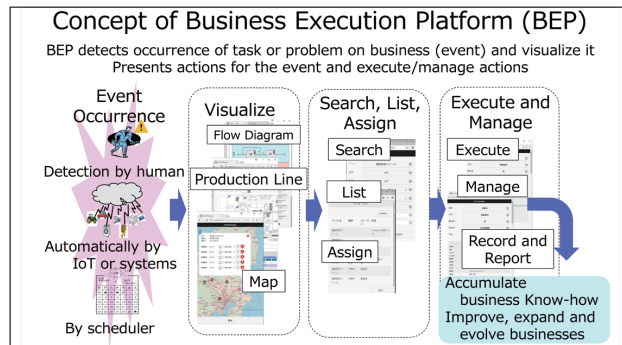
Concept of Business Execution Platform (BEP)

BEP detects occurrence of task or problem on business (event) and visualize it
Presents actions for the event and execute/manage actions

Event Occurrence

Detection by human

Automatically by IoT or systems

By scheduler

Visualize

Flow Diagram

Production Line

Map

Search, List, Assign

Search

List

Assign

Execute and Manage

Execute

Manage

Record and Report

Accumulate business Know-how
Improve, expand and evolve businesses